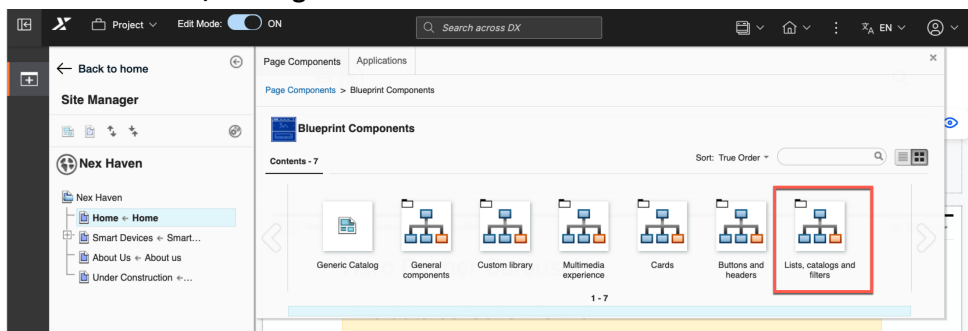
Project Edit Mode: ON

Search across DX

EN

← Back to home

Site Manager

Nex Haven

Nex Haven
Home ← Home
Smart Devices ← Smart…
About Us ← About us
Under Construction ←…

Page Components Applications

Page Components > Blueprint Components

Blueprint Components

Contents - 7

Sort: True Order

Generic Catalog

General components

Custom library

Multimedia experience

Cards

Buttons and headers

Lists, catalogs and filters

1 - 7